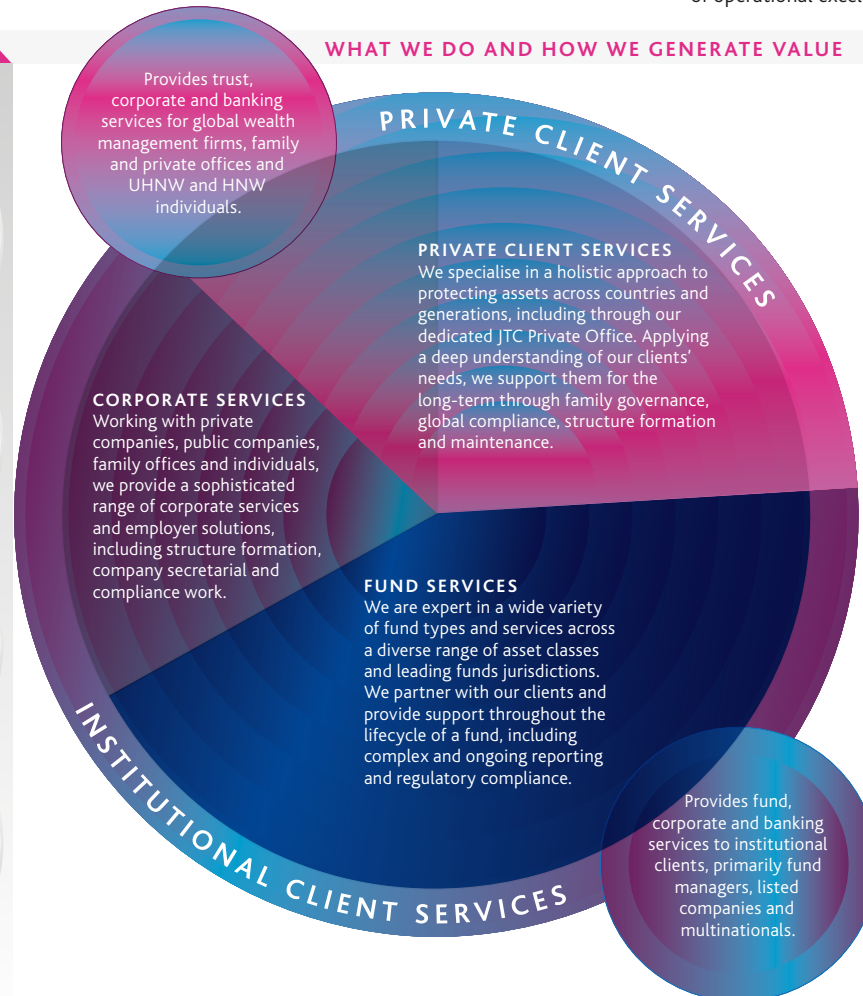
WHAT WE DO AND HOW WE GENERATE VALUE

Provides trust, corporate and banking services for global wealth management firms, family and private offices and UHNW and HNW individuals.

PRIVATE CLIENT SERVICES

PRIVATE CLIENT SERVICES
We specialise in a holistic approach to protecting assets across countries and generations, including through our dedicated JTC Private Office. Applying a deep understanding of our clients' needs, we support them for the long-term through family governance, global compliance, structure formation and maintenance.

CORPORATE SERVICES
Working with private companies, public companies, family offices and individuals, we provide a sophisticated range of corporate services and employer solutions, including structure formation, company secretarial and compliance work.

FUND SERVICES
We are expert in a wide variety of fund types and services across a diverse range of asset classes and leading funds jurisdictions. We partner with our clients and provide support throughout the lifecycle of a fund, including complex and ongoing reporting and regulatory compliance.

INSTITUTIONAL CLIENT SERVICES

Provides fund, corporate and banking services to institutional clients, primarily fund managers, listed companies and multinationals.